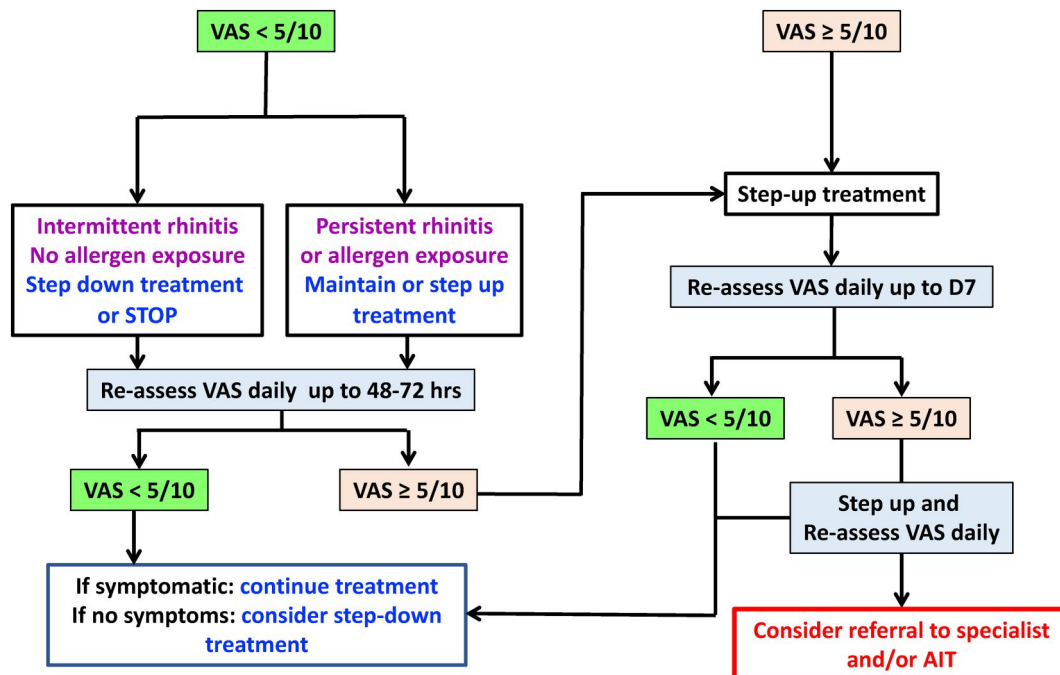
VAS < 5/10

VAS ≥ 5/10

Intermittent rhinitis
No allergen exposure
Step down treatment or STOP

Persistent rhinitis or allergen exposure
Maintain or step up treatment

Step-up treatment

Re-assess VAS daily up to D7

Re-assess VAS daily up to 48-72 hrs

VAS < 5/10

VAS ≥ 5/10

VAS < 5/10

VAS ≥ 5/10

Step up and Re-assess VAS daily

If symptomatic: continue treatment
If no symptoms: consider step-down treatment

Consider referral to specialist and/or AIT